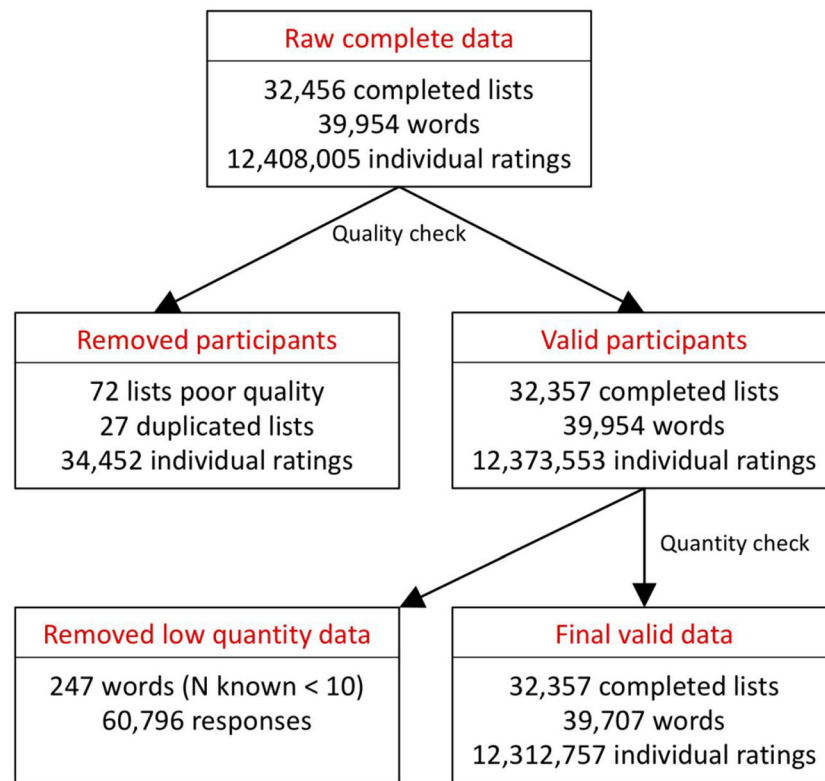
Raw complete data

32,456 completed lists
39,954 words
12,408,005 individual ratings

Quality check

Removed participants

72 lists poor quality
27 duplicated lists
34,452 individual ratings

Valid participants

32,357 completed lists
39,954 words
12,373,553 individual ratings

Quantity check

Removed low quantity data

247 words (N known < 10)
60,796 responses

Final valid data

32,357 completed lists
39,707 words
12,312,757 individual ratings